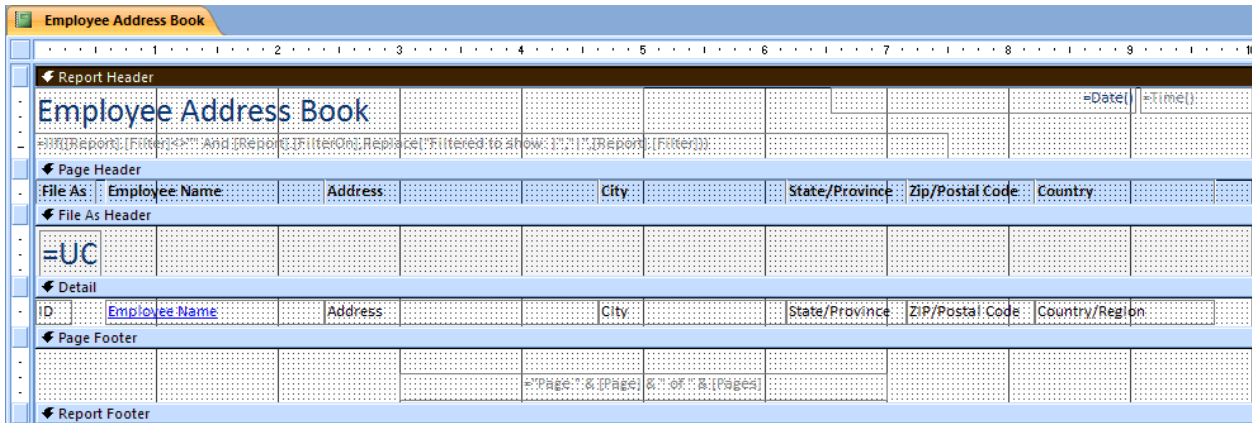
Employee Address Book

1 2 3 4 5 6 7 8 9

Report Header

Employee Address Book

=Date() =Time()

=IIf([Report].[Filter]<>"" And [Report].[FilterOn],Replace("Filtered to show: |","|",[Report].[Filter]))

Page Header

File As | Employee Name | Address | City | State/Province | Zip/Postal Code | Country

File As Header

=UC

Detail

ID | Employee Name | Address | City | State/Province | ZIP/Postal Code | Country/Region

Page Footer

="Page " & [Page] & " of " & [Pages]

Report Footer